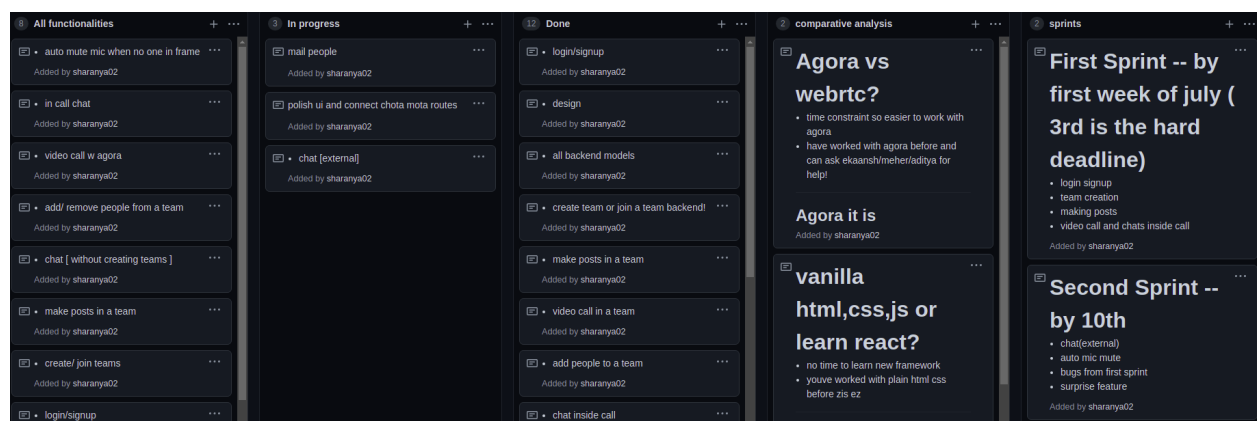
8 All functionalities + ···

• auto mute mic when no one in frame ···
Added by sharanya02

• in call chat ···
Added by sharanya02

• video call w agora ···
Added by sharanya02

• add/ remove people from a team ···
Added by sharanya02

• chat [ without creating teams ] ···
Added by sharanya02

• make posts in a team ···
Added by sharanya02

• create/ join teams ···
Added by sharanya02

• login/signup ···

3 In progress + ···

mail people ···
Added by sharanya02

polish ui and connect chota mota routes ···
Added by sharanya02

• chat [external] ···
Added by sharanya02

12 Done + ···

• login/signup ···
Added by sharanya02

• design ···
Added by sharanya02

• all backend models ···
Added by sharanya02

• create team or join a team backend! ···
Added by sharanya02

• make posts in a team ···
Added by sharanya02

• video call in a team ···
Added by sharanya02

• add people to a team ···
Added by sharanya02

• chat inside call ···

2 comparative analysis + ···

Agora vs webrtc? ···
• time constraint so easier to work with agora
• have worked with agora before and can ask ekaansh/meher/aditya for help!

Agora it is
Added by sharanya02

vanilla html,css,js or learn react? ···
• no time to learn new framework
• youve worked with plain html css before zis ez

2 sprints + ···

First Sprint -- by first week of july ( 3rd is the hard deadline) ···
• login signup
• team creation
• making posts
• video call and chats inside call
Added by sharanya02

Second Sprint -- by 10th ···
• chat(external)
• auto mic mute
• bugs from first sprint
• surprise feature
Added by sharanya02